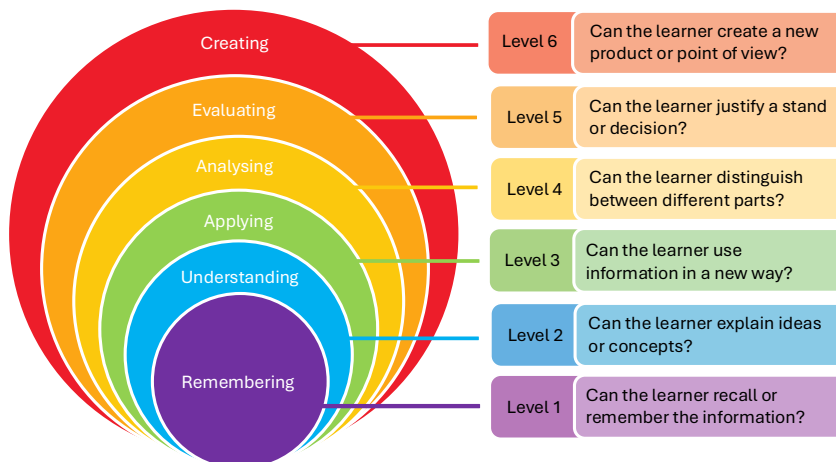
Creating
Evaluating
Analysing
Applying
Understanding
Remembering

| Level 6 | Can the learner create a new product or point of view? |
|---|---|
| Level 5 | Can the learner justify a stand or decision? |
| Level 4 | Can the learner distinguish between different parts? |
| Level 3 | Can the learner use information in a new way? |
| Level 2 | Can the learner explain ideas or concepts? |
| Level 1 | Can the learner recall or remember the information? |